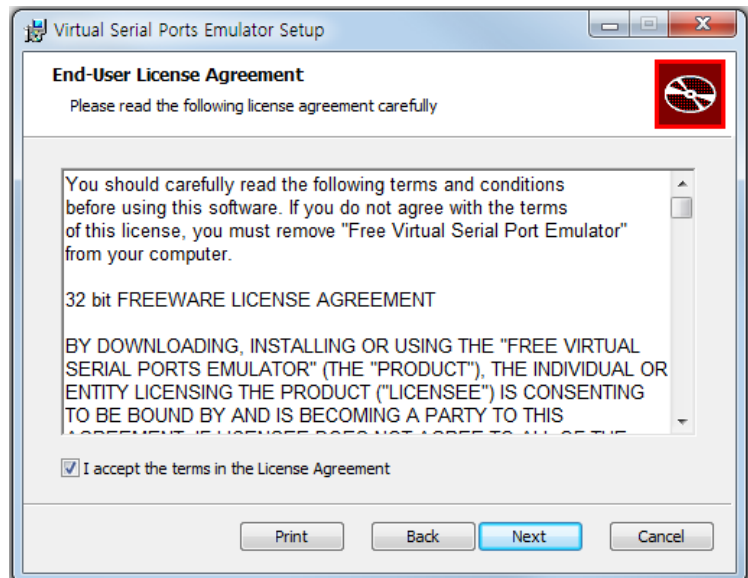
Virtual Serial Ports Emulator Setup

End-User License Agreement

Please read the following license agreement carefully

You should carefully read the following terms and conditions before using this software. If you do not agree with the terms of this license, you must remove "Free Virtual Serial Port Emulator" from your computer.

32 bit FREEWARE LICENSE AGREEMENT

BY DOWNLOADING, INSTALLING OR USING THE "FREE VIRTUAL SERIAL PORTS EMULATOR" (THE "PRODUCT"), THE INDIVIDUAL OR ENTITY LICENSING THE PRODUCT ("LICENSEE") IS CONSENTING TO BE BOUND BY AND IS BECOMING A PARTY TO THIS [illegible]

I accept the terms in the License Agreement

Print Back Next Cancel